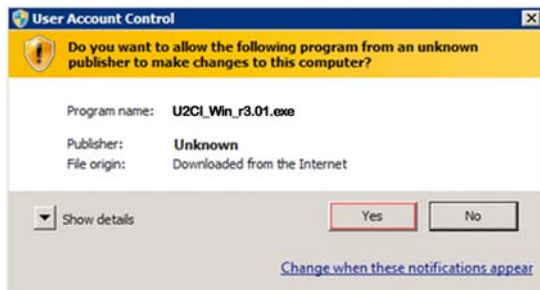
User Account Control

Do you want to allow the following program from an unknown publisher to make changes to this computer?

Program name: U2CI_Win_r3.01.exe

Publisher: Unknown

File origin: Downloaded from the Internet

Show details

Yes

No

Change when these notifications appear